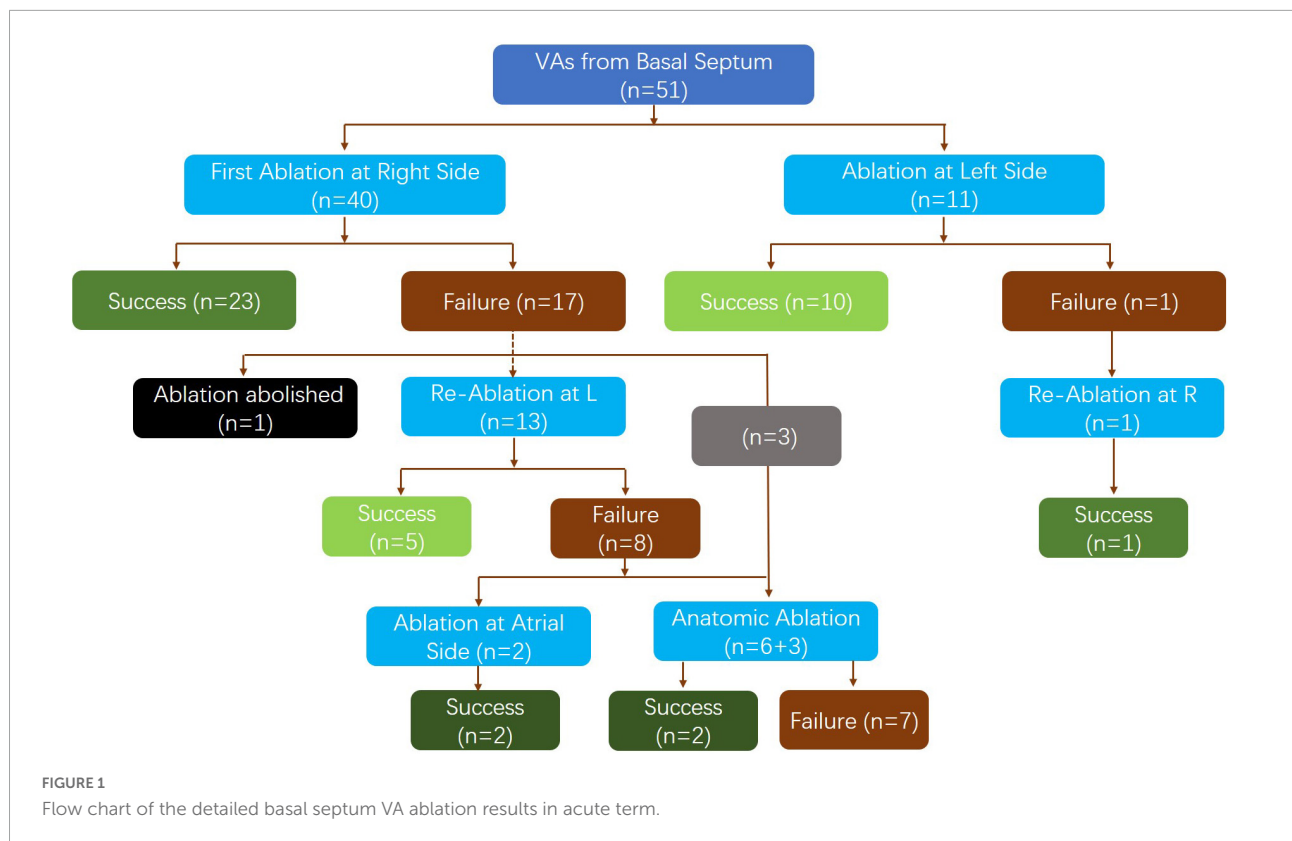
VAs from Basal Septum
(n=51)

First Ablation at Right Side
(n=40)

Ablation at Left Side
(n=11)

Success (n=23)

Failure (n=17)

Success (n=10)

Failure (n=1)

Ablation abolished
(n=1)

Re-Ablation at L
(n=13)

(n=3)

Re-Ablation at R
(n=1)

Success
(n=5)

Failure
(n=8)

Success
(n=1)

Ablation at Atrial Side (n=2)

Anatomic Ablation
(n=6+3)

Success
(n=2)

Success
(n=2)

Failure (n=7)

FIGURE 1
Flow chart of the detailed basal septum VA ablation results in acute term.